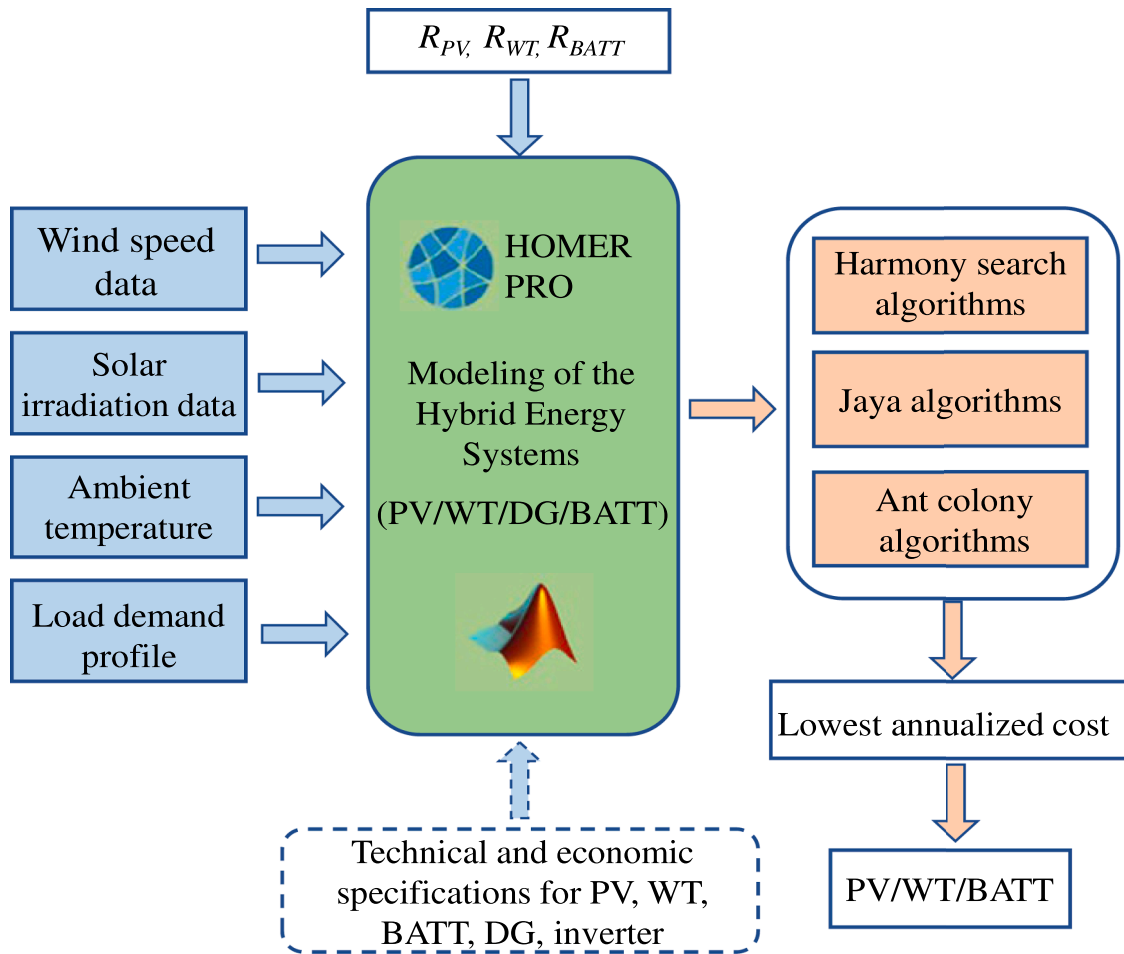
$R_{PV,}$ $R_{WT,}$ $R_{BATT}$

Wind speed data

Solar irradiation data

Ambient temperature

Load demand profile

HOMER PRO

Modeling of the Hybrid Energy Systems

(PV/WT/DG/BATT)

Technical and economic specifications for PV, WT, BATT, DG, inverter

Harmony search algorithms

Jaya algorithms

Ant colony algorithms

Lowest annualized cost

PV/WT/BATT